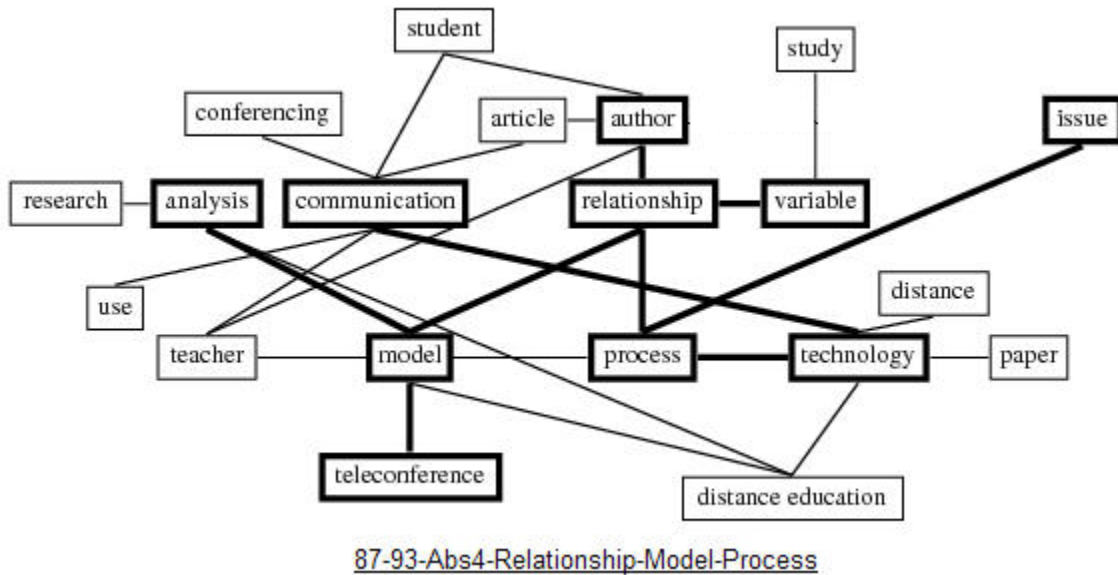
student
study
conferencing
article
author
issue
research
analysis
communication
relationship
variable
use
distance
teacher
model
process
technology
paper
teleconference
distance education
87-93-Abs4-Relationship-Model-Process